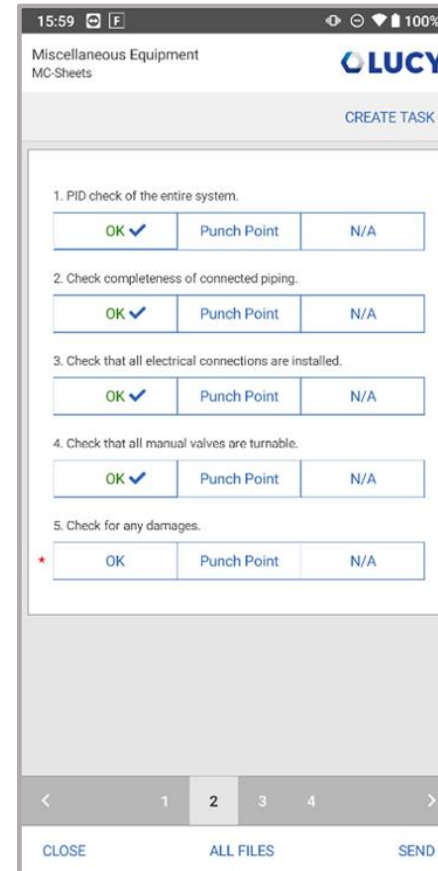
15:59 100%

Miscellaneous Equipment
MC-Sheets

LUCY

CREATE TASK

1. PID check of the entire system.

| OK ✓ | Punch Point | N/A |
|---|---|---|

2. Check completeness of connected piping.

| OK ✓ | Punch Point | N/A |
|---|---|---|

3. Check that all electrical connections are installed.

| OK ✓ | Punch Point | N/A |
|---|---|---|

4. Check that all manual valves are turnable.

| OK ✓ | Punch Point | N/A |
|---|---|---|

5. Check for any damages.

| * OK | Punch Point | N/A |
|---|---|---|

< 1 2 3 4 >

CLOSE ALL FILES SEND